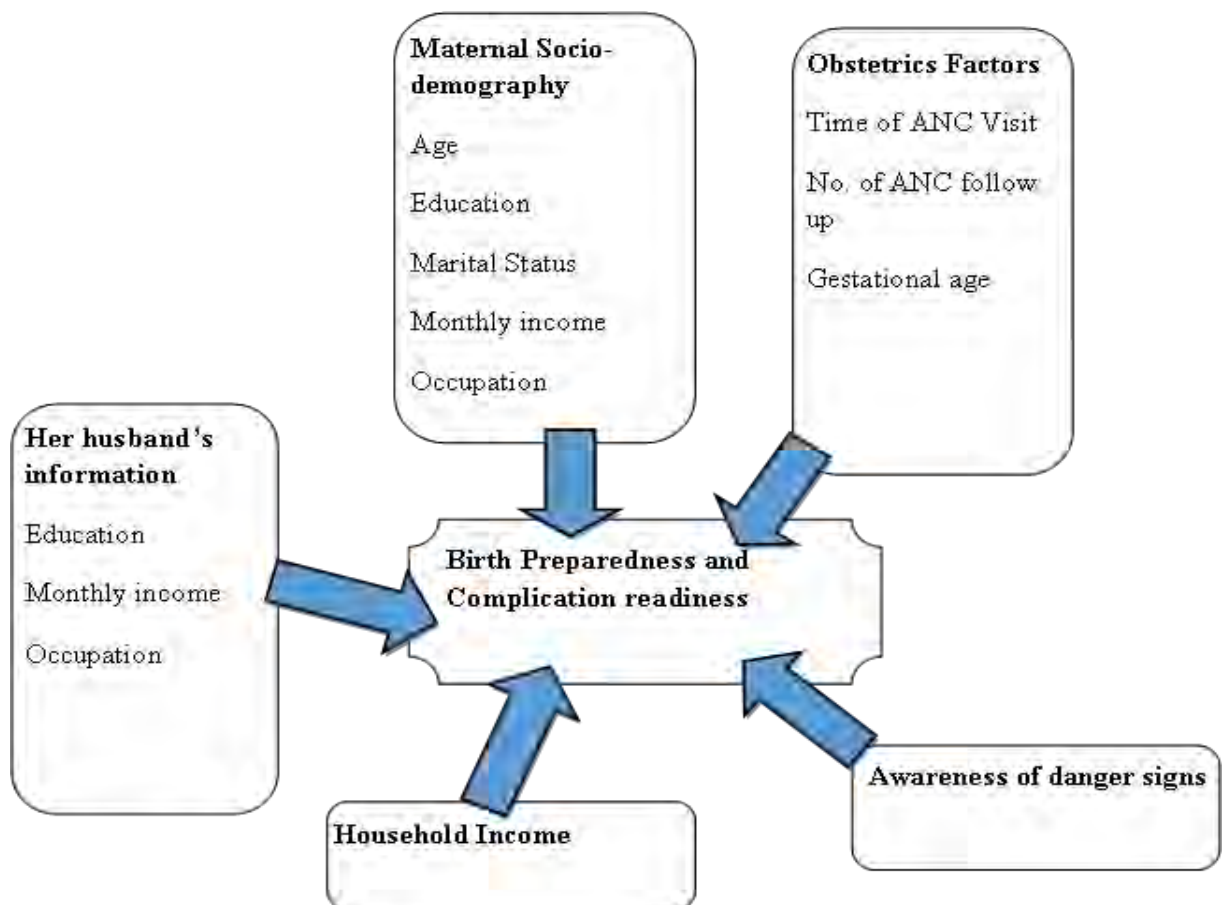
Maternal Socio-demography

Age

Education

Marital Status

Monthly income

Occupation

Obstetrics Factors

Time of ANC Visit

No. of ANC follow up

Gestational age

Her husband's information

Education

Monthly income

Occupation

Birth Preparedness and Complication readiness

Household Income

Awareness of danger signs